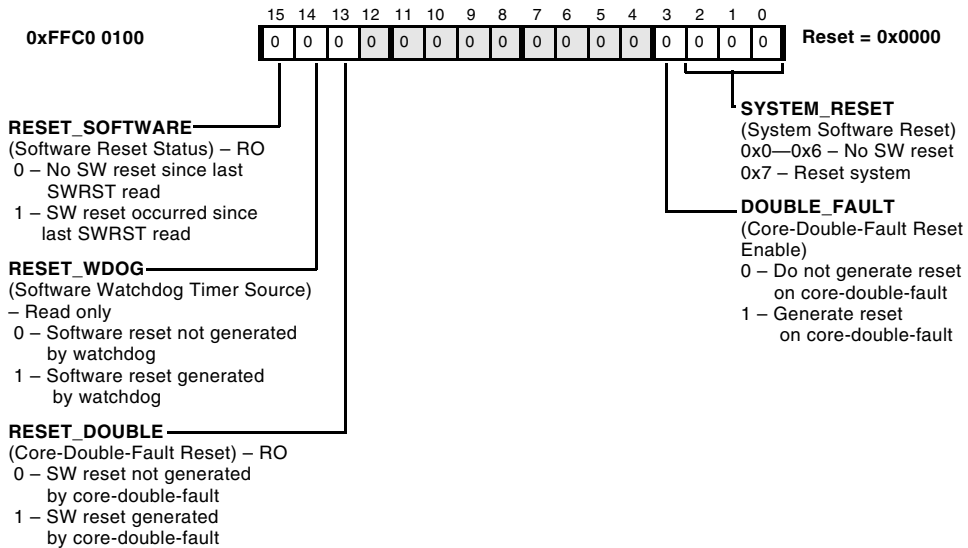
0xFFC0 0100

| 15 | 14 | 13 | 12 | 11 | 10 | 9 | 8 | 7 | 6 | 5 | 4 | 3 | 2 | 1 | 0 |
|---|---|---|---|---|---|---|---|---|---|---|---|---|---|---|---|
| 0 | 0 | 0 | 0 | 0 | 0 | 0 | 0 | 0 | 0 | 0 | 0 | 0 | 0 | 0 | 0 |

Reset = 0x0000

SYSTEM_RESET
(System Software Reset)
0x0—0x6 – No SW reset
0x7 – Reset system

DOUBLE_FAULT
(Core-Double-Fault Reset Enable)
0 – Do not generate reset on core-double-fault
1 – Generate reset on core-double-fault

RESET_SOFTWARE
(Software Reset Status) – RO
0 – No SW reset since last SWRST read
1 – SW reset occurred since last SWRST read

RESET_WDOG
(Software Watchdog Timer Source) – Read only
0 – Software reset not generated by watchdog
1 – Software reset generated by watchdog

RESET_DOUBLE
(Core-Double-Fault Reset) – RO
0 – SW reset not generated by core-double-fault
1 – SW reset generated by core-double-fault